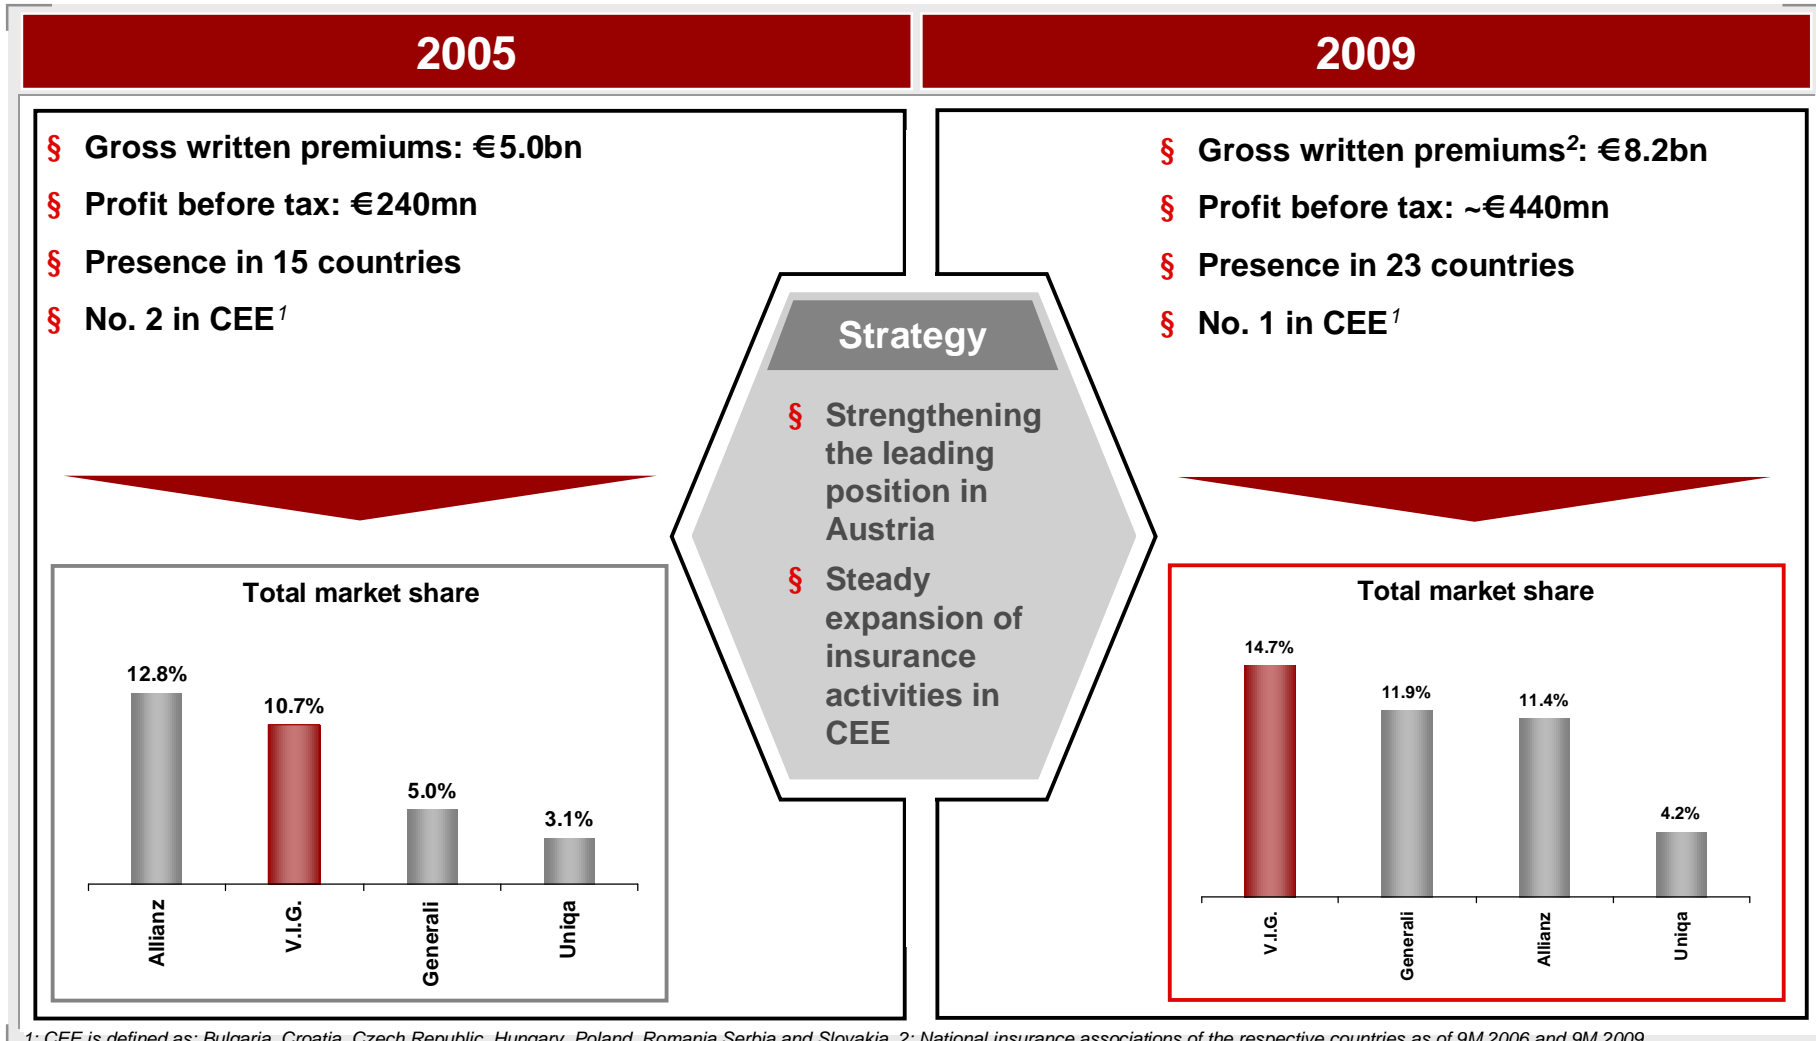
2005

2009

§ Gross written premiums: €5.0bn
§ Profit before tax: €240mn
§ Presence in 15 countries
§ No. 2 in CEE$^{1}$

Total market share

| Allianz | V.I.G. | Generali | Uniqa |
|---|---|---|---|
| 12.8% | 10.7% | 5.0% | 3.1% |

Strategy

§ Strengthening the leading position in Austria
§ Steady expansion of insurance activities in CEE

§ Gross written premiums$^{2}$: €8.2bn
§ Profit before tax: ~€440mn
§ Presence in 23 countries
§ No. 1 in CEE$^{1}$

Total market share

| V.I.G. | Generali | Allianz | Uniqa |
|---|---|---|---|
| 14.7% | 11.9% | 11.4% | 4.2% |

1: CEE is defined as: Bulgaria, Croatia, Czech Republic, Hungary, Poland, Romania Serbia and Slovakia 2: National insurance associations of the respective countries as of 9M 2006 and 9M 2009